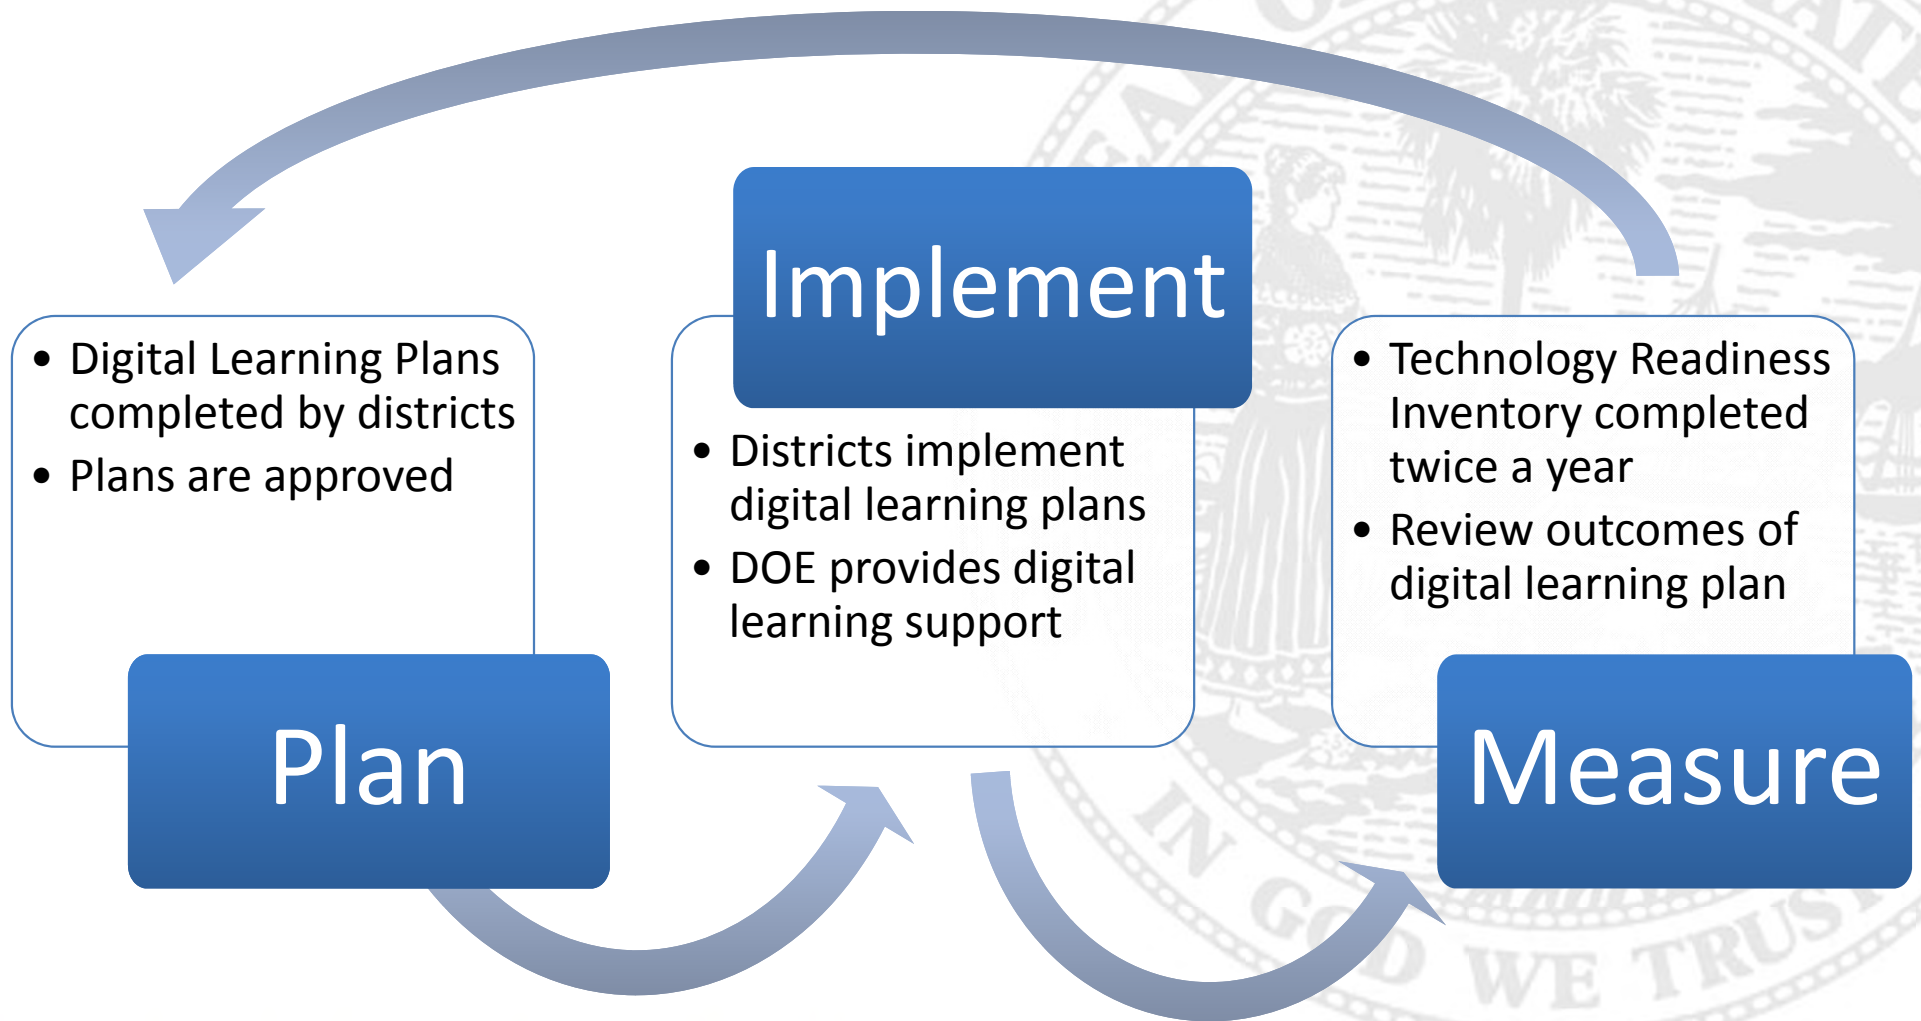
- Digital Learning Plans completed by districts
- Plans are approved

Plan

Implement

- Districts implement digital learning plans
- DOE provides digital learning support

- Technology Readiness Inventory completed twice a year
- Review outcomes of digital learning plan

Measure

IN GOD WE TRUST